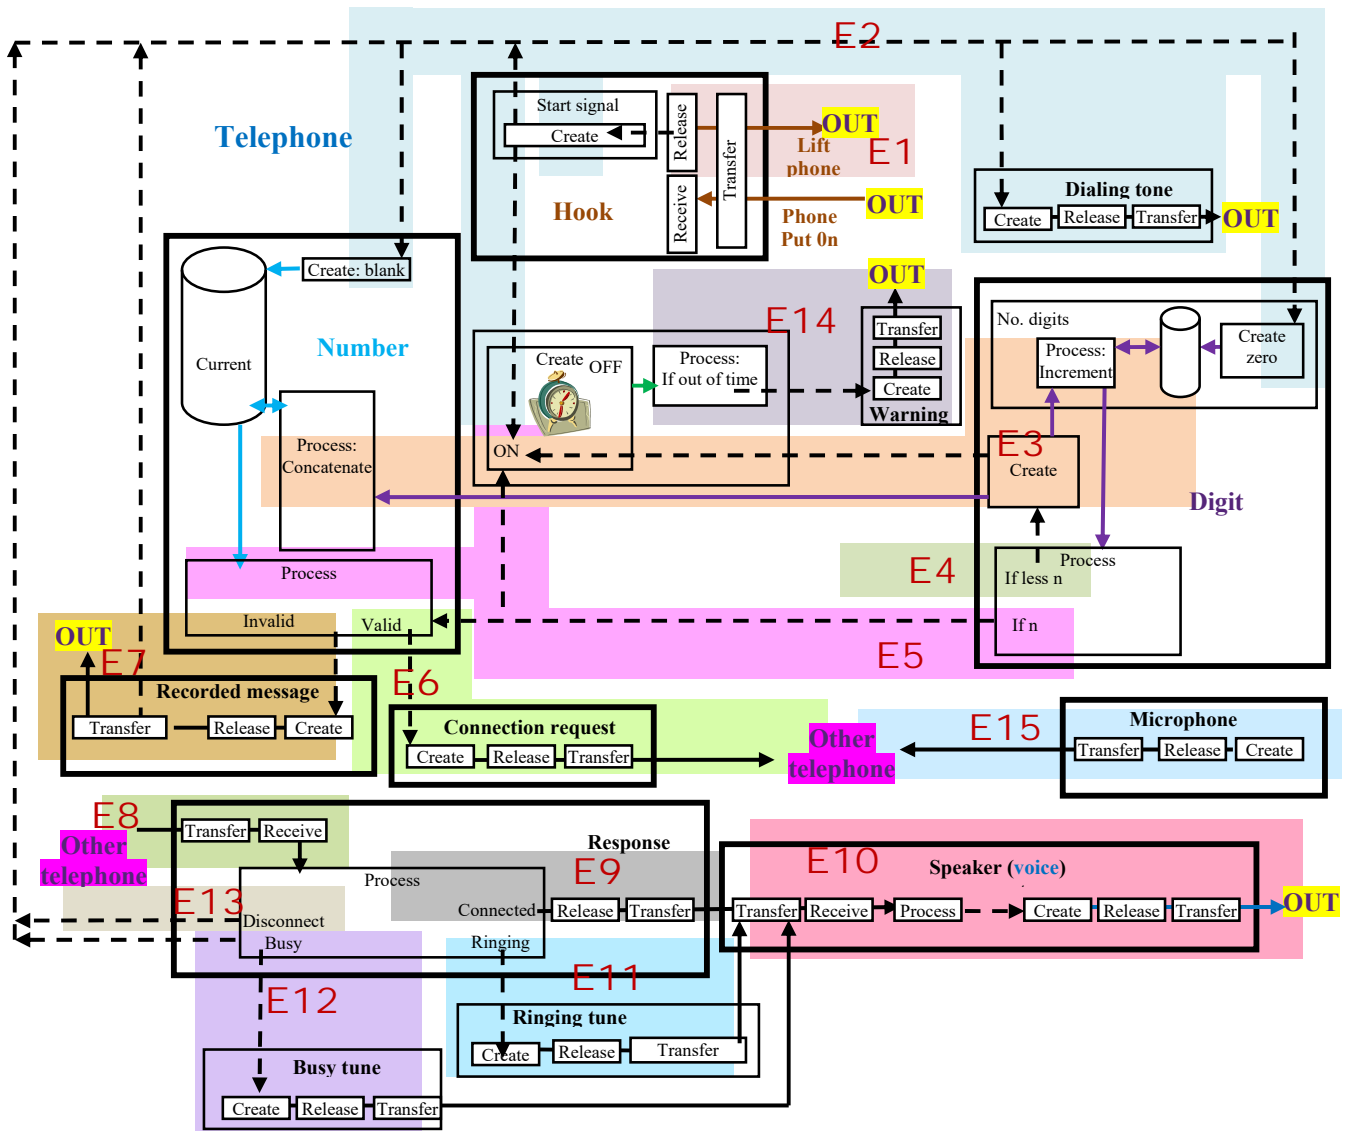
E2

Telephone

Start signal
Create
Release
Transfer
Receive
Hook
OUT
Lift phone
E1
OUT
Phone Put 0n

Dialing tone
Create
Release
Transfer
OUT

Create: blank
Current
Number
Process: Concatenate

OUT
Transfer
Release
Create
Warning
E14
Create
OFF
Process: If out of time
ON

No. digits
Process: Increment
Create zero
E3
Create
Digit
E4
Process
If less n
If n
E5

Process
Invalid
Valid
OUT
E7
Recorded message
Transfer
Release
Create
E6
Connection request
Create
Release
Transfer
Other telephone
E15
Microphone
Transfer
Release
Create

E8
Other telephone
Transfer
Receive
Response
Process
E9
Connected
Release
Transfer
E13
Disconnect
Busy
Ringing
E10
Speaker (voice)
Transfer
Receive
Process
Create
Release
Transfer
OUT
E11
E12
Ringing tune
Create
Release
Transfer
Busy tune
Create
Release
Transfer